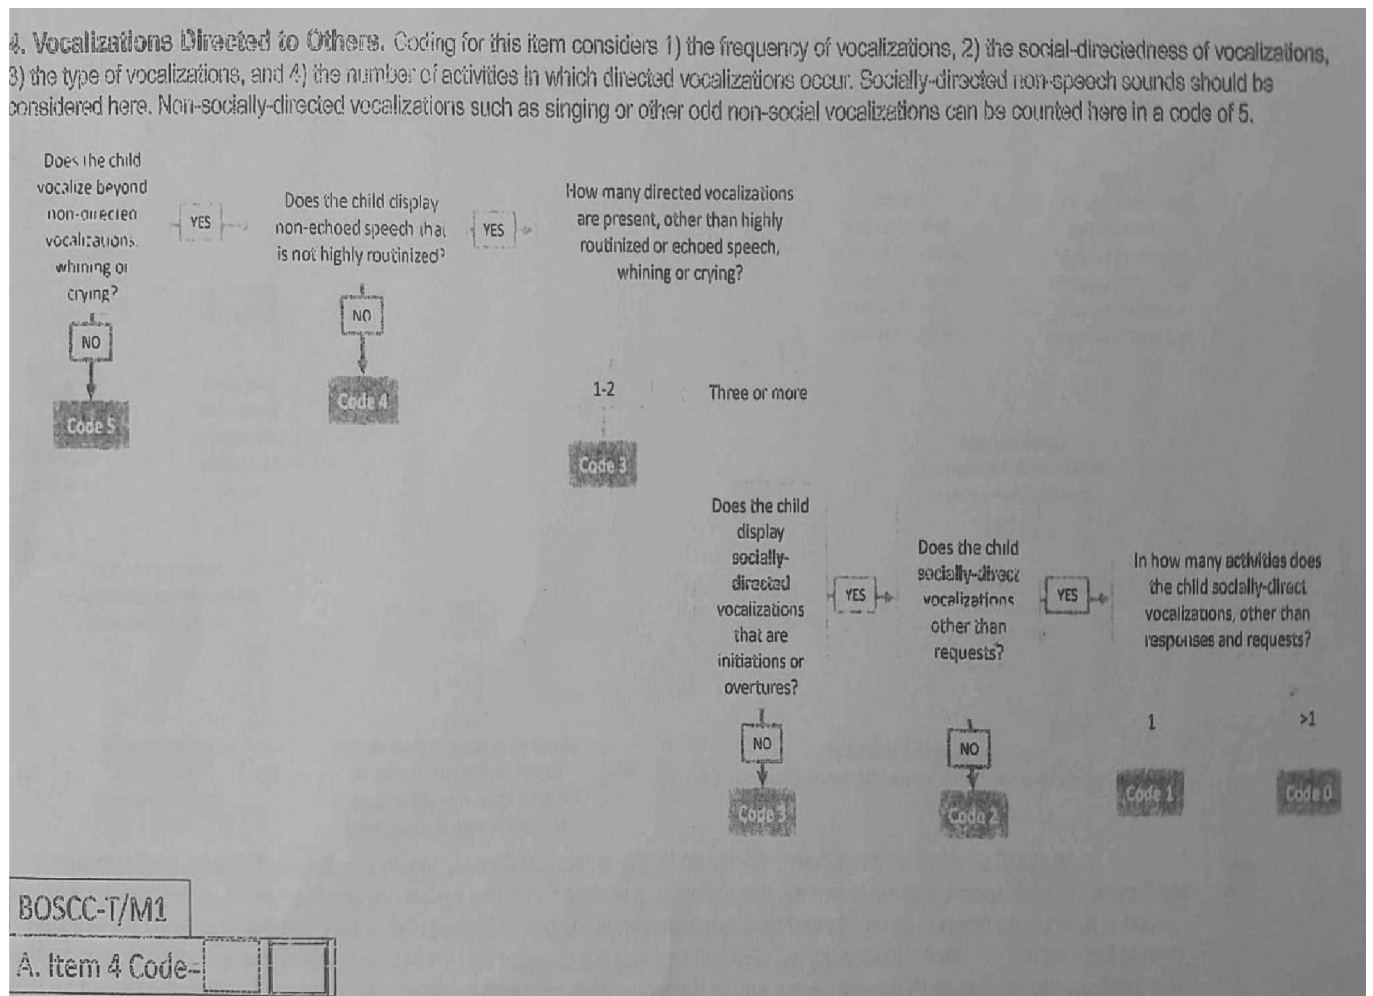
4. Vocalizations Directed to Others. Coding for this item considers 1) the frequency of vocalizations, 2) the social-directedness of vocalizations, 3) the type of vocalizations, and 4) the number of activities in which directed vocalizations occur. Socially-directed non-speech sounds should be considered here. Non-socially-directed vocalizations such as singing or other odd non-social vocalizations can be counted here in a code of 5.

Does the child vocalize beyond non-directed vocalizations, whining or crying?

YES

NO

Code 5

Does the child display non-echoed speech that is not highly routinized?

YES

NO

Code 4

How many directed vocalizations are present, other than highly routinized or echoed speech, whining or crying?

1-2

Code 3

Three or more

Does the child display socially-directed vocalizations that are initiations or overtures?

NO

Code 3

YES

Does the child socially-direct vocalizations other than requests?

NO

Code 2

YES

In how many activities does the child socially-direct vocalizations, other than responses and requests?

1

Code 1

>1

Code 0

BOSCC-T/M1

A. Item 4 Code-